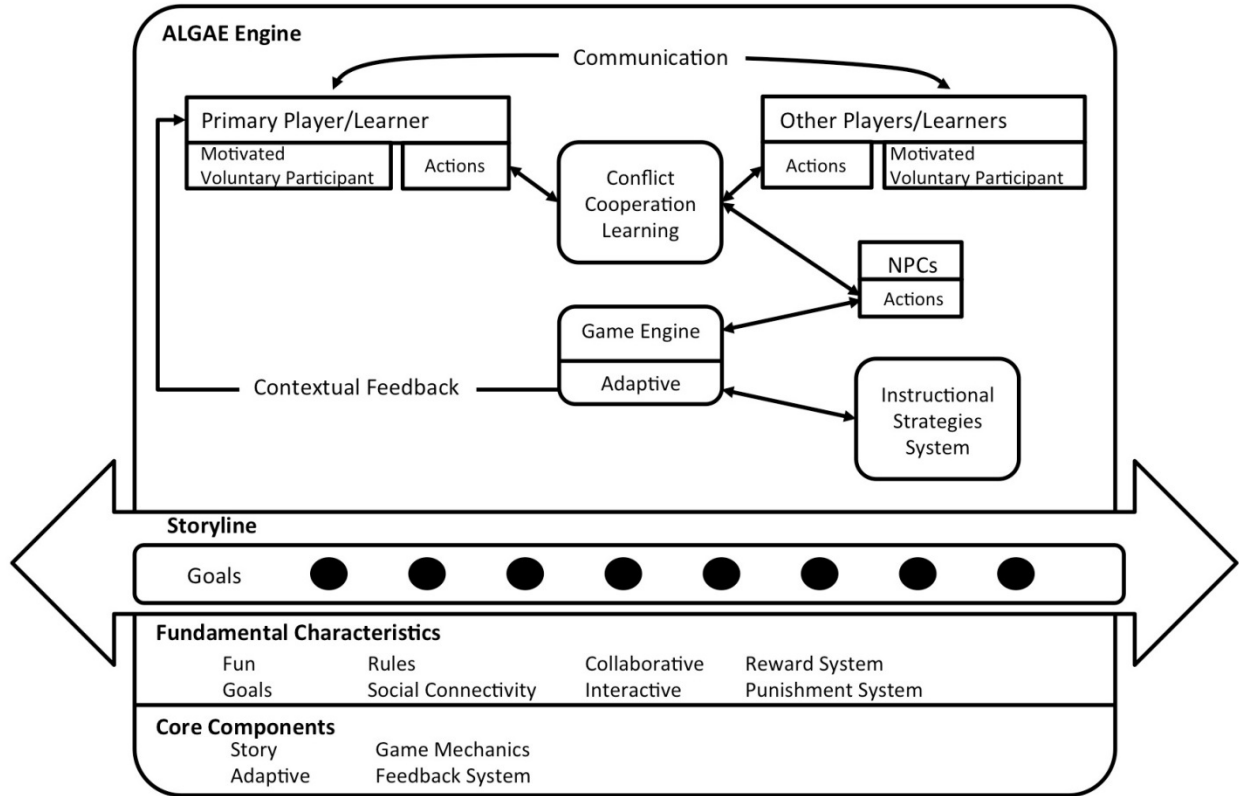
ALGAE Engine

Communication

Primary Player/Learner

Motivated Voluntary Participant

Actions

Other Players/Learners

Actions

Motivated Voluntary Participant

Conflict Cooperation Learning

NPCs

Actions

Game Engine

Adaptive

Contextual Feedback

Instructional Strategies System

Storyline

Goals

Fundamental Characteristics

| Fun | Rules | Collaborative | Reward System |
|---|---|---|---|
| Goals | Social Connectivity | Interactive | Punishment System |

Core Components

| Story | Game Mechanics |
|---|---|
| Adaptive | Feedback System |